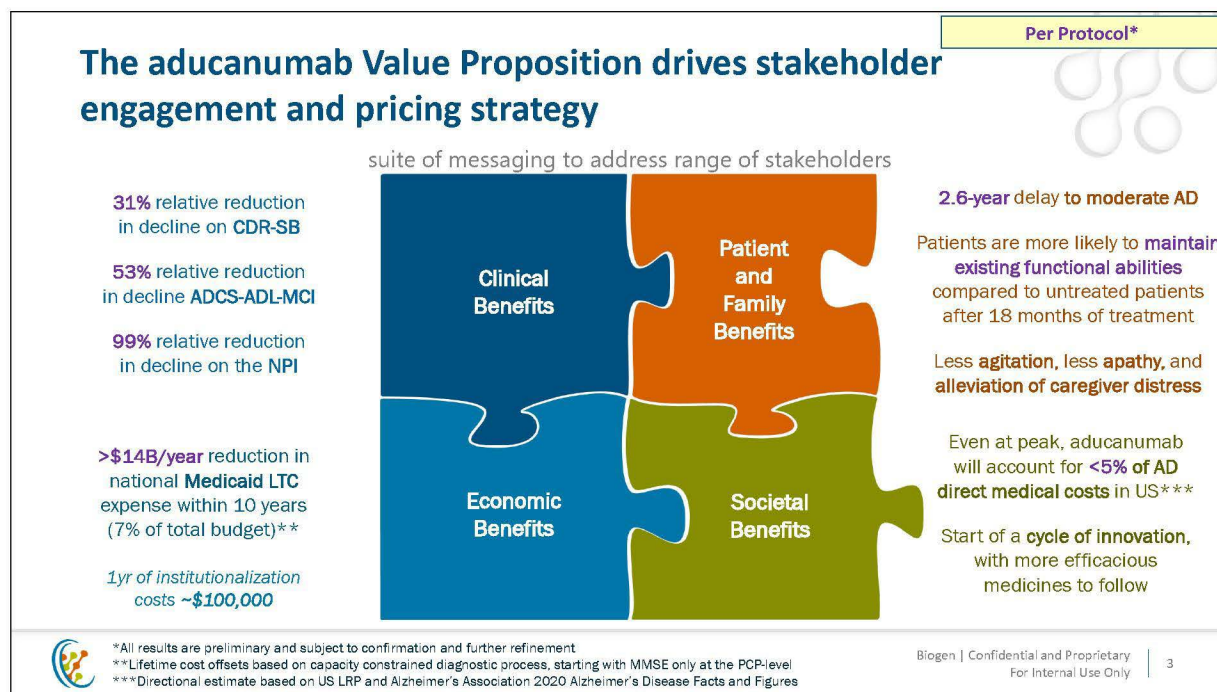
Per Protocol*

The aducanumab Value Proposition drives stakeholder engagement and pricing strategy

suite of messaging to address range of stakeholders

31% relative reduction in decline on CDR-SB

53% relative reduction in decline ADCS-ADL-MCI

99% relative reduction in decline on the NPI

>$14B/year reduction in national Medicaid LTC expense within 10 years (7% of total budget)**

1yr of institutionalization costs ~$100,000

Clinical Benefits

Patient and Family Benefits

Economic Benefits

Societal Benefits

2.6-year delay to moderate AD

Patients are more likely to maintain existing functional abilities compared to untreated patients after 18 months of treatment

Less agitation, less apathy, and alleviation of caregiver distress

Even at peak, aducanumab will account for <5% of AD direct medical costs in US***

Start of a cycle of innovation, with more efficacious medicines to follow

*All results are preliminary and subject to confirmation and further refinement
**Lifetime cost offsets based on capacity constrained diagnostic process, starting with MMSE only at the PCP-level
***Directional estimate based on US LRP and Alzheimer's Association 2020 Alzheimer's Disease Facts and Figures

Biogen | Confidential and Proprietary For Internal Use Only

3